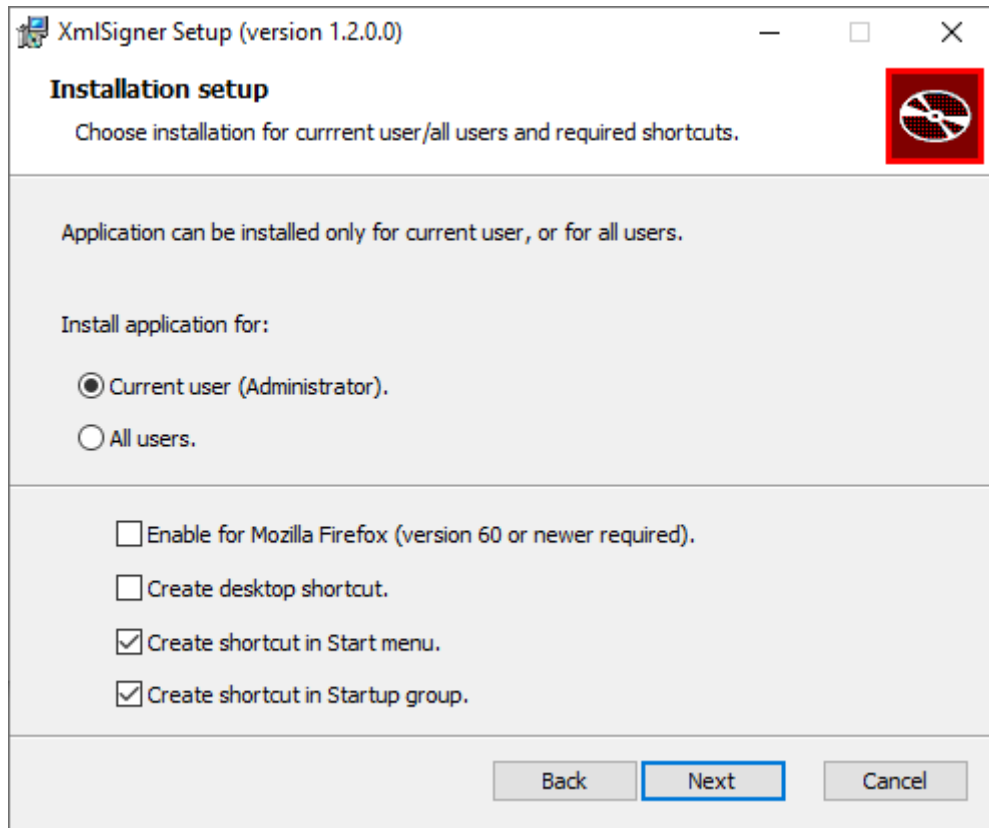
XmlSigner Setup (version 1.2.0.0)

Installation setup

Choose installation for currrent user/all users and required shortcuts.

Application can be installed only for current user, or for all users.

Install application for:

Current user (Administrator).

All users.

Enable for Mozilla Firefox (version 60 or newer required).

Create desktop shortcut.

Create shortcut in Start menu.

Create shortcut in Startup group.

Back

Next

Cancel